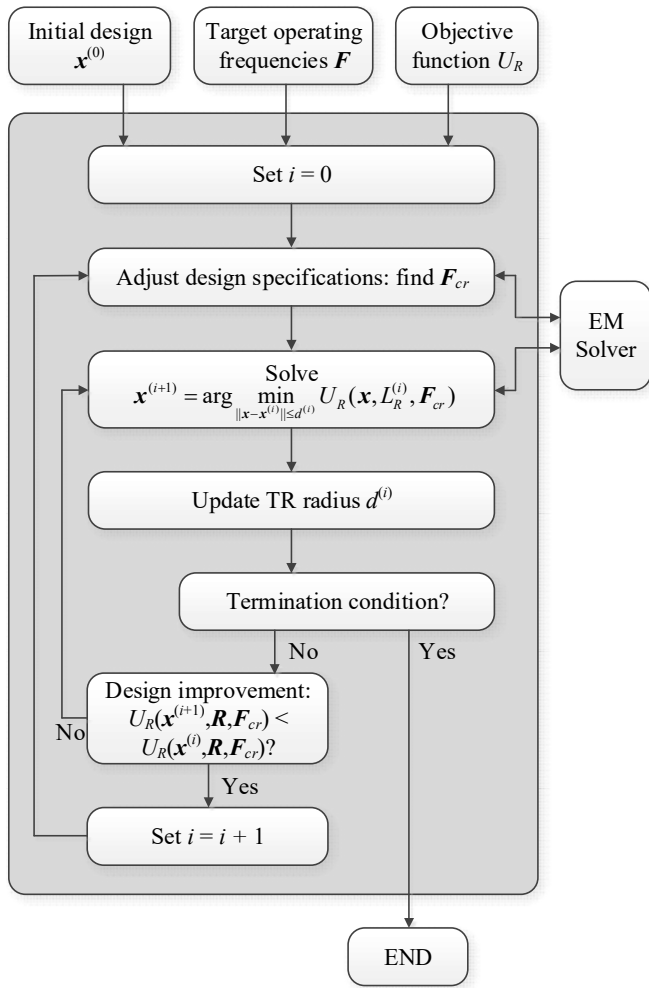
Initial design $\boldsymbol{x}^{(0)}$

Target operating frequencies $\boldsymbol{F}$

Objective function $U_R$

Set $i = 0$

Adjust design specifications: find $\boldsymbol{F}_{cr}$

EM Solver

Solve $\boldsymbol{x}^{(i+1)} = \arg\min_{\|\boldsymbol{x}-\boldsymbol{x}^{(i)}\|\leq d^{(i)}} U_R(\boldsymbol{x}, L_R^{(i)}, \boldsymbol{F}_{cr})$

Update TR radius $d^{(i)}$

Termination condition?

No

Yes

Design improvement: $U_R(\boldsymbol{x}^{(i+1)},\boldsymbol{R},\boldsymbol{F}_{cr}) < U_R(\boldsymbol{x}^{(i)},\boldsymbol{R},\boldsymbol{F}_{cr})$?

No

Yes

Set $i = i + 1$

END